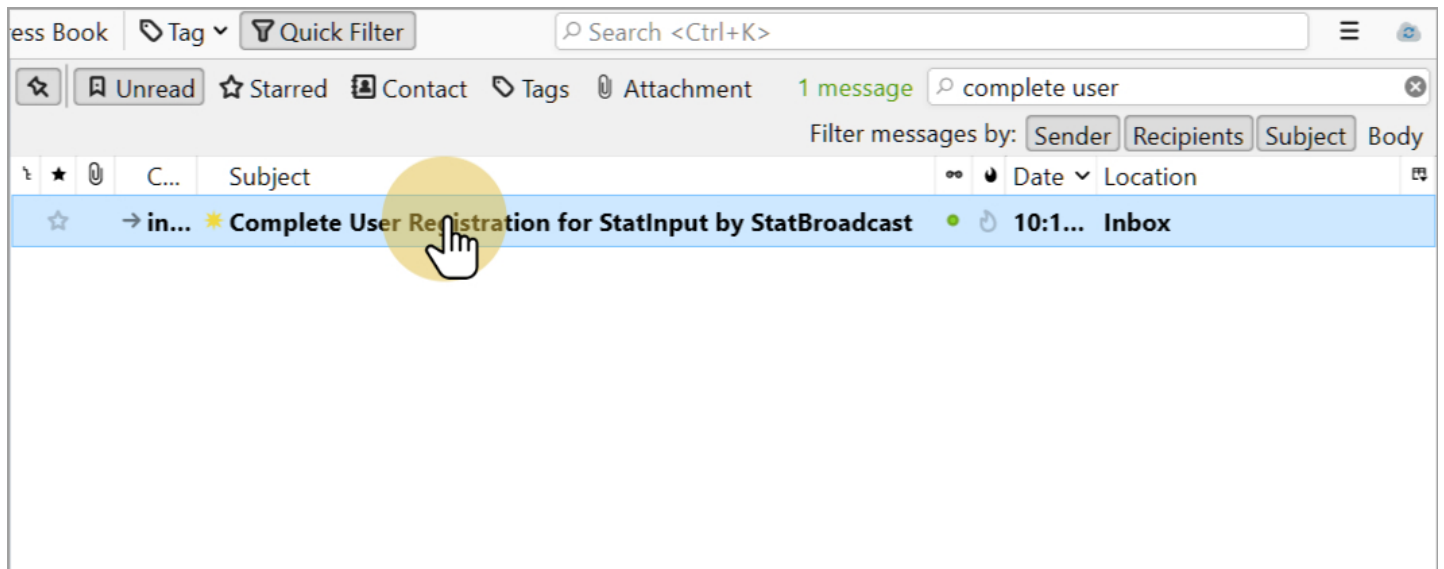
ess Book Tag Quick Filter Search <Ctrl+K>

Unread Starred Contact Tags Attachment 1 message complete user

Filter messages by: Sender Recipients Subject Body

C... Subject Date Location

→ in... Complete User Registration for StatInput by StatBroadcast 10:1... Inbox